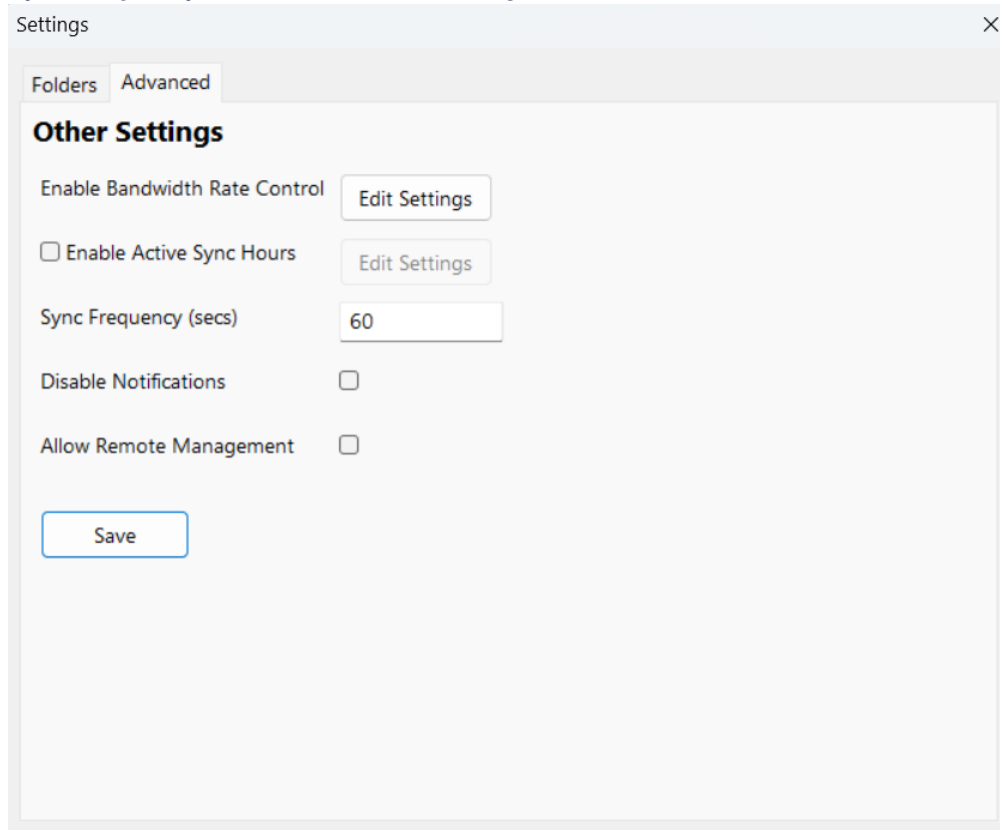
Settings ×

Folders Advanced

**Other Settings**

Enable Bandwidth Rate Control Edit Settings

☐ Enable Active Sync Hours Edit Settings

Sync Frequency (secs) 60

Disable Notifications ☐

Allow Remote Management ☐

Save